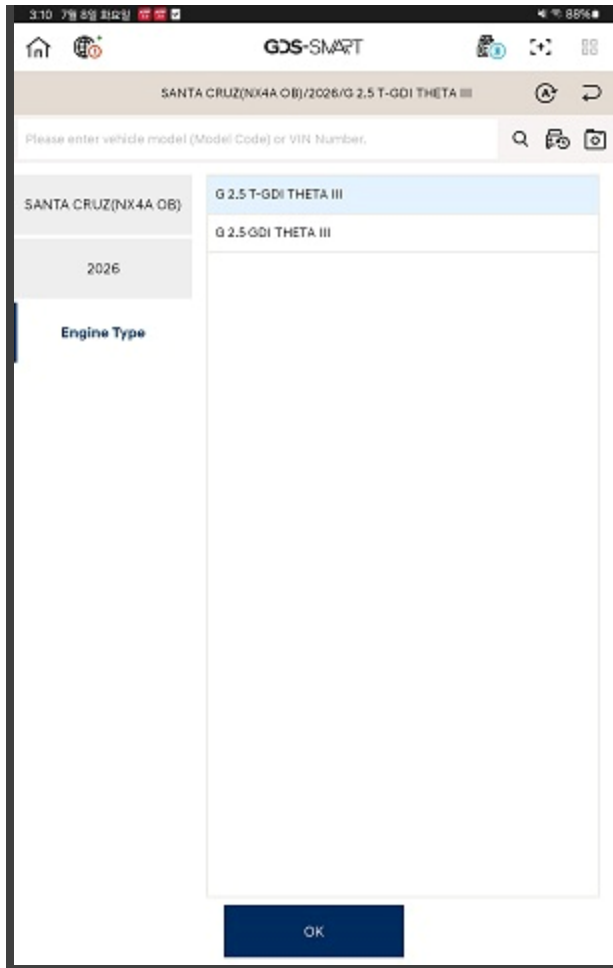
3:10 7월 8일 화요일

88%

GDS-SMART

SANTA CRUZ(NX4A OB)/2026/G 2.5 T-GDI THETA III

Please enter vehicle model (Model Code) or VIN Number.

SANTA CRUZ(NX4A OB)

2026

Engine Type

G 2.5 T-GDI THETA III

G 2.5 GDI THETA III

OK